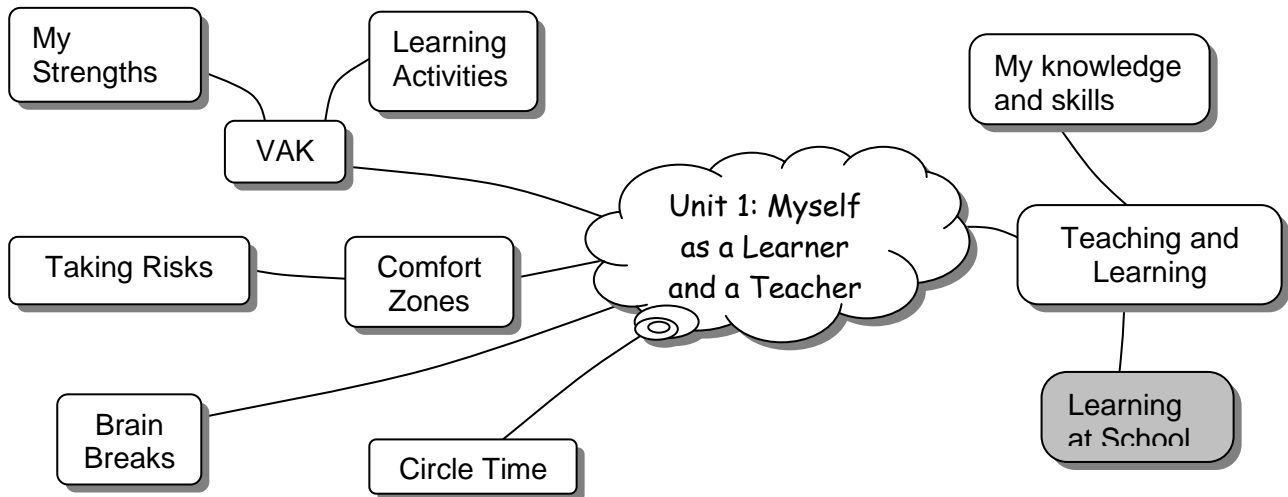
My Strengths

Learning Activities

VAK

My knowledge and skills

Unit 1: Myself as a Learner and a Teacher

Teaching and Learning

Taking Risks

Comfort Zones

Brain Breaks

Circle Time

Learning at School